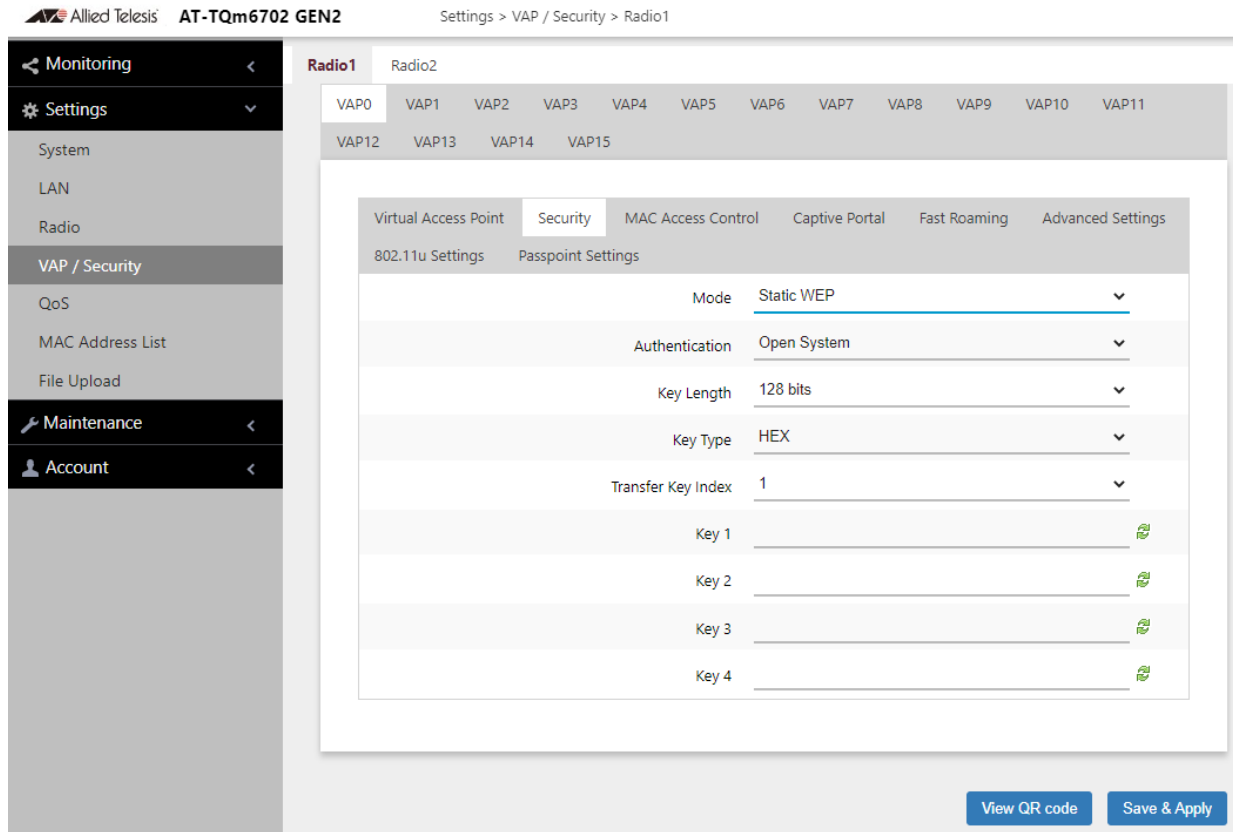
Allied Telesis AT-TQm6702 GEN2 Settings > VAP / Security > Radio1

Monitoring
Settings
System
LAN
Radio
VAP / Security
QoS
MAC Address List
File Upload
Maintenance
Account

Radio1 Radio2

VAP0 VAP1 VAP2 VAP3 VAP4 VAP5 VAP6 VAP7 VAP8 VAP9 VAP10 VAP11 VAP12 VAP13 VAP14 VAP15

Virtual Access Point Security MAC Access Control Captive Portal Fast Roaming Advanced Settings 802.11u Settings Passpoint Settings

Mode Static WEP
Authentication Open System
Key Length 128 bits
Key Type HEX
Transfer Key Index 1
Key 1
Key 2
Key 3
Key 4

View QR code Save & Apply